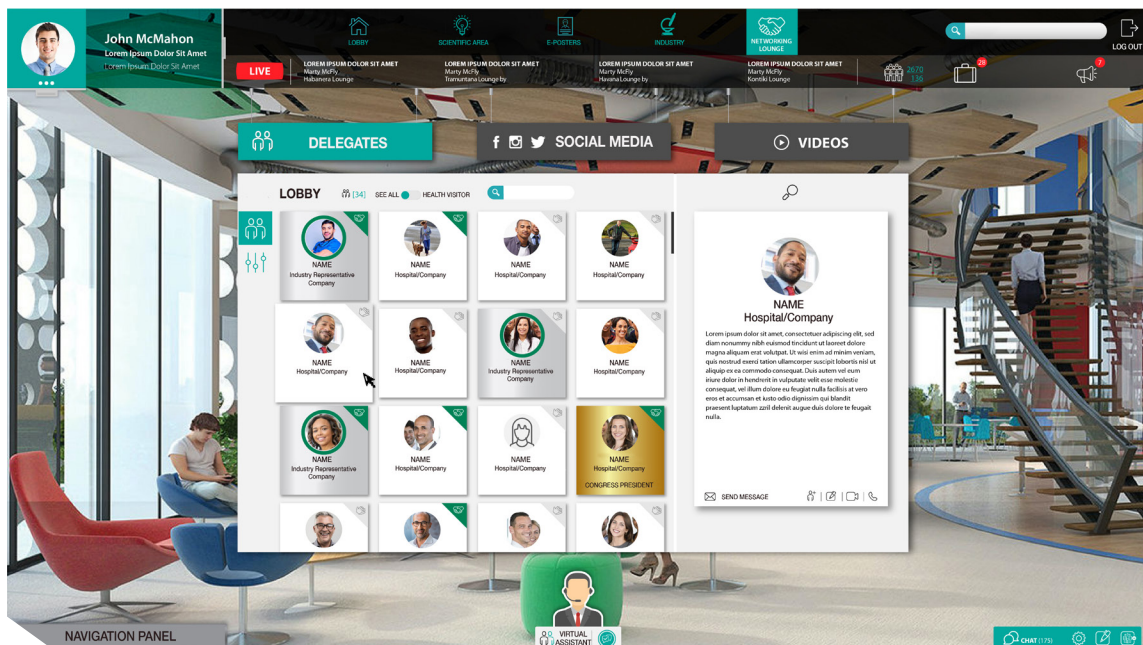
John McMahon
Lorem Ipsum Dolor Sit Amet
Lorem Ipsum Dolor Sit Amet

LOBBY
SCIENTIFIC AREA
E-POSTERS
INDUSTRY
NETWORKING LOUNGE

LOG OUT

LIVE
LOREM IPSUM DOLOR SIT AMET
Marty McFly
Habanera Lounge
LOREM IPSUM DOLOR SIT AMET
Marty McFly
Tramuntana Lounge by
LOREM IPSUM DOLOR SIT AMET
Marty McFly
Havana Lounge by
LOREM IPSUM DOLOR SIT AMET
Marty McFly
Kontiki Lounge

2670
136
28
7

DELEGATES
SOCIAL MEDIA
VIDEOS

LOBBY [34] SEE ALL HEALTH VISITOR

NAME
Industry Representative Company
NAME
Hospital/Company
NAME
Hospital/Company
NAME
Hospital/Company
NAME
Hospital/Company
NAME
Hospital/Company
NAME
Industry Representative Company
NAME
Hospital/Company
NAME
Industry Representative Company
NAME
Hospital/Company
NAME
Hospital/Company
NAME
Hospital/Company
CONGRESS PRESIDENT

NAME
Hospital/Company
Lorem ipsum dolor sit amet, consectetuer adipiscing elit, sed diam nonummy nibh euismod tincidunt ut laoreet dolore magna aliquam erat volutpat. Ut wisi enim ad minim veniam, quis nostrud exerci tation ullamcorper suscipit lobortis nisl ut aliquip ex ea commodo consequat. Duis autem vel eum iriure dolor in hendrerit in vulputate velit esse molestie consequat, vel illum dolore eu feugiat nulla facilisis at vero eros et accumsan et iusto odio dignissim qui blandit praesent luptatum zzril delenit augue duis dolore te feugait nulla.
SEND MESSAGE

NAVIGATION PANEL
VIRTUAL ASSISTANT
CHAT (175)